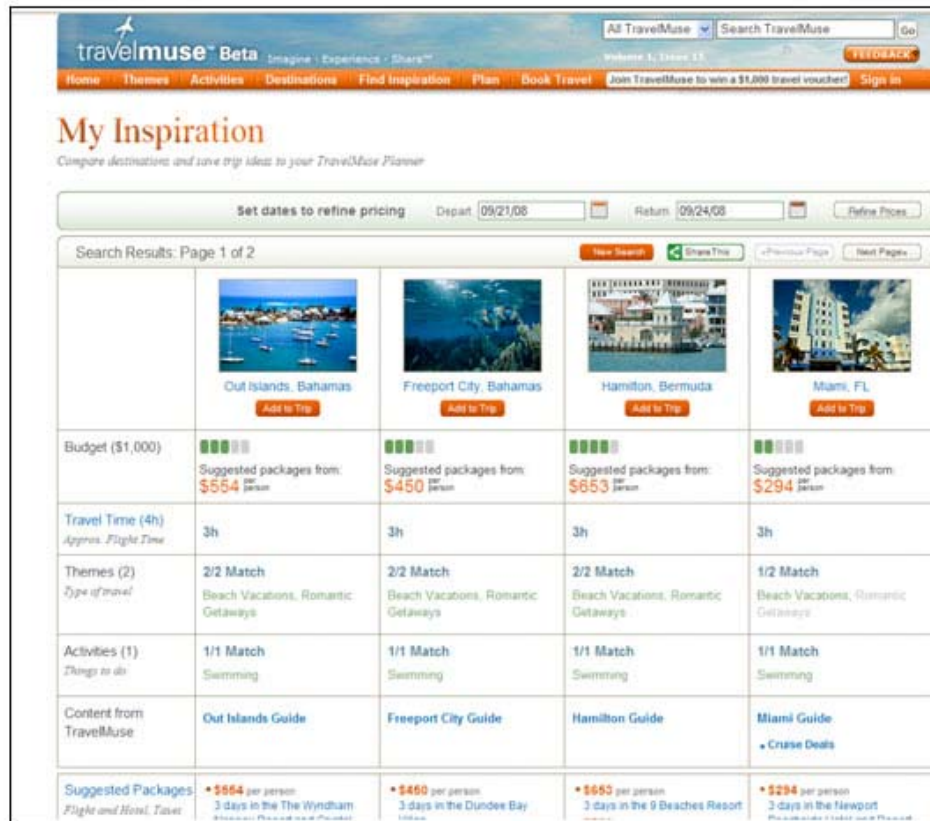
travelmuse™ Beta Imagine · Experience · Share™

All TravelMuse | Search TravelMuse | Go

Volume 1, Issue 13

FEEDBACK

Home | Themes | Activities | Destinations | Find Inspiration | Plan | Book Travel | Join TravelMuse to win a $1,000 travel voucher! | Sign in

My Inspiration

Compare destinations and save trip ideas to your TravelMuse Planner

Set dates to refine pricing Depart 09/21/08 Return 09/24/08 Refine Prices

Search Results: Page 1 of 2 New Search ShareThis «Previous Page Next Page»

| | Out Islands, Bahamas Add to Trip | Freeport City, Bahamas Add to Trip | Hamilton, Bermuda Add to Trip | Miami, FL Add to Trip |
|---|---|---|---|---|
| Budget ($1,000) | Suggested packages from: $554 per person | Suggested packages from: $450 per person | Suggested packages from: $653 per person | Suggested packages from: $294 per person |
| Travel Time (4h) Approx. Flight Time | 3h | 3h | 3h | 3h |
| Themes (2) Type of travel | 2/2 Match Beach Vacations, Romantic Getaways | 2/2 Match Beach Vacations, Romantic Getaways | 2/2 Match Beach Vacations, Romantic Getaways | 1/2 Match Beach Vacations, Romantic Getaways |
| Activities (1) Things to do | 1/1 Match Swimming | 1/1 Match Swimming | 1/1 Match Swimming | 1/1 Match Swimming |
| Content from TravelMuse | Out Islands Guide | Freeport City Guide | Hamilton Guide | Miami Guide • Cruise Deals |
| Suggested Packages Flight and Hotel, Taxes | • $554 per person 3 days in the The Wyndham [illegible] | • $450 per person 3 days in the Dundee Bay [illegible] | • $653 per person 3 days in the 9 Beaches Resort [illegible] | • $294 per person 3 days in the Newport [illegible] |